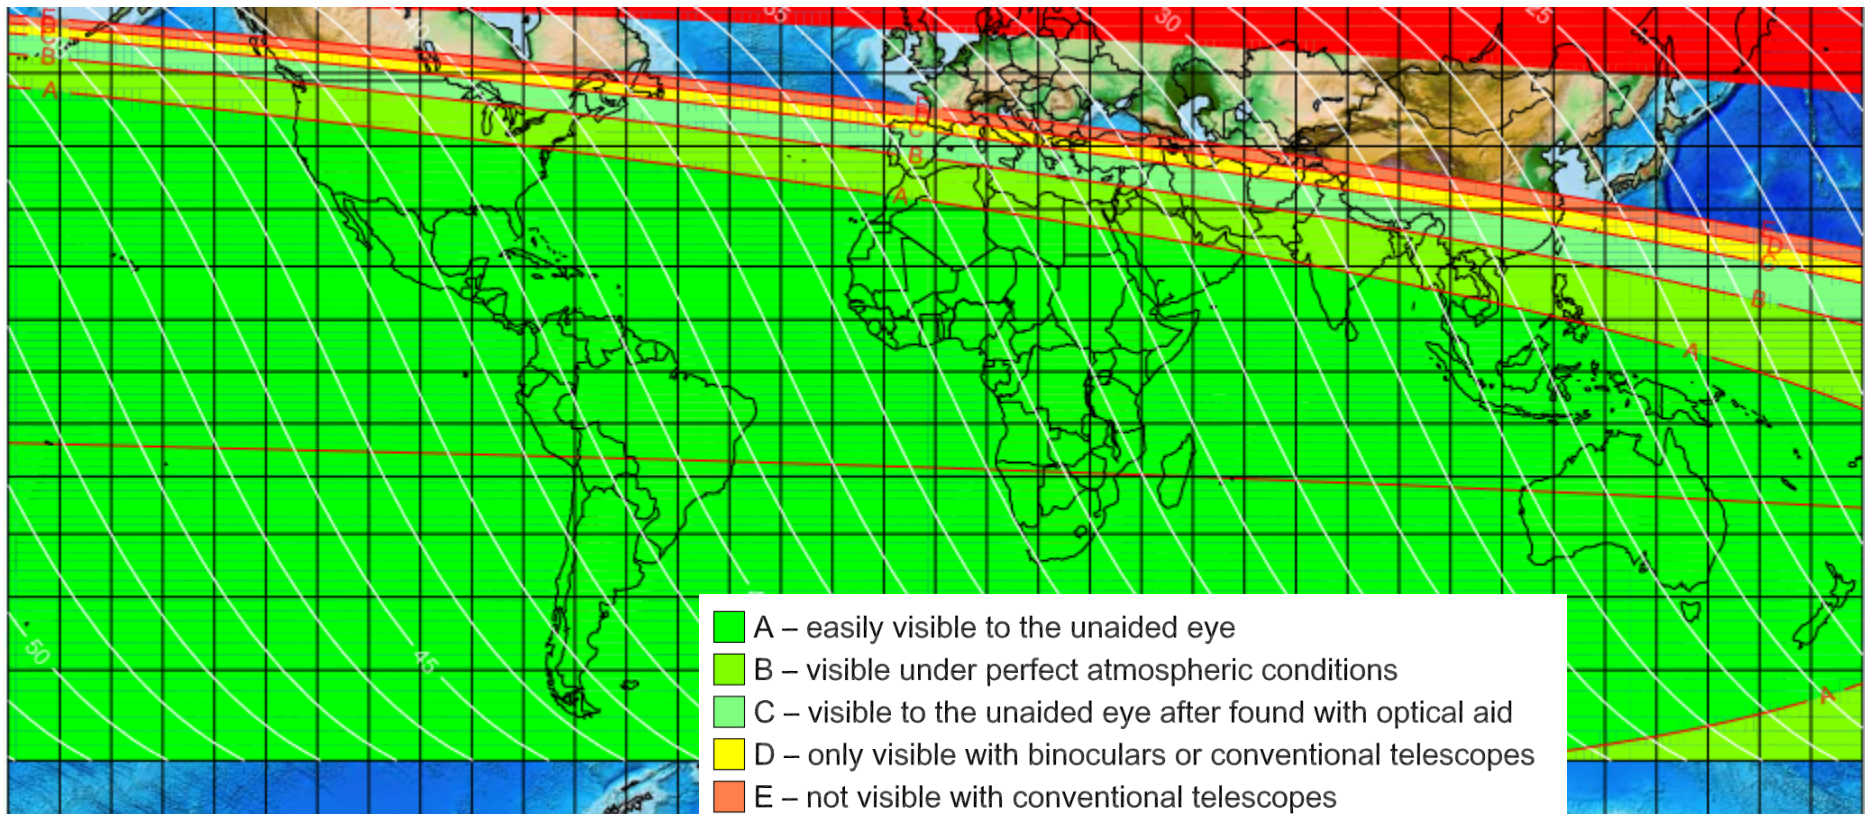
E
D
C
B
A
35
30
25
D
C
B
A
E
D
C
B
A
50
45
A

A – easily visible to the unaided eye
B – visible under perfect atmospheric conditions
C – visible to the unaided eye after found with optical aid
D – only visible with binoculars or conventional telescopes
E – not visible with conventional telescopes